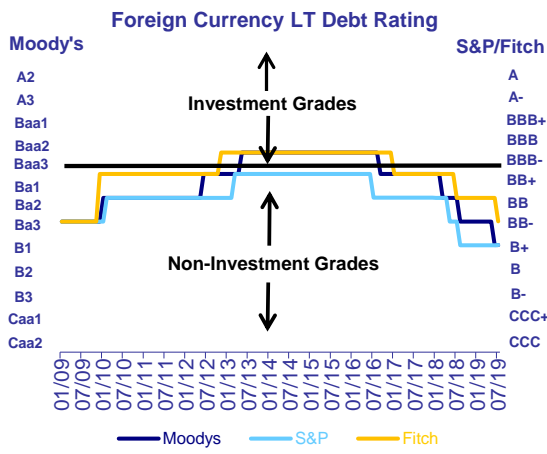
Foreign Currency LT Debt Rating

Moody's

S&P/Fitch

A2
A3
Baa1
Baa2
Baa3
Ba1
Ba2
Ba3
B1
B2
B3
Caa1
Caa2

A
A-
BBB+
BBB
BBB-
BB+
BB
BB-
B+
B
B-
CCC+
CCC

Investment Grades

Non-Investment Grades

01/09
07/09
01/10
07/10
01/11
07/11
01/12
07/12
01/13
07/13
01/14
07/14
01/15
07/15
01/16
07/16
01/17
07/17
01/18
07/18
01/19
07/19

Moodys
S&P
Fitch